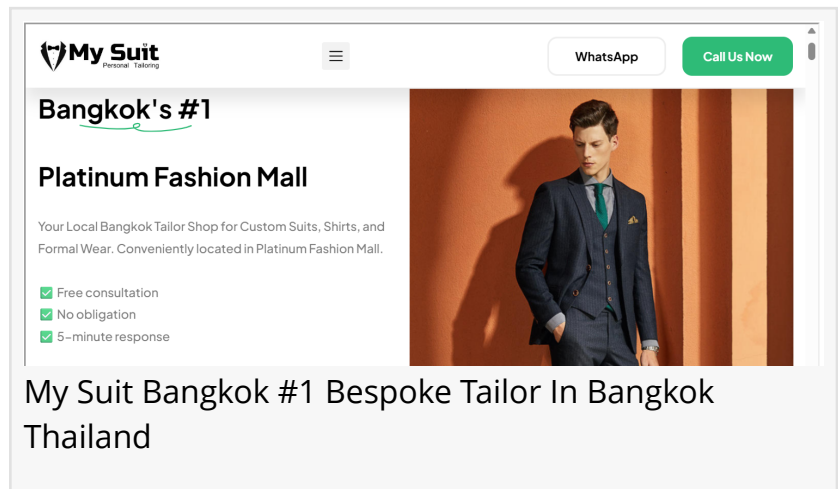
My Suit
Personal Tailoring

WhatsApp

Call Us Now

Bangkok's #1

Platinum Fashion Mall

Your Local Bangkok Tailor Shop for Custom Suits, Shirts, and Formal Wear. Conveniently located in Platinum Fashion Mall.

Free consultation
No obligation
5-minute response

My Suit Bangkok #1 Bespoke Tailor In Bangkok Thailand